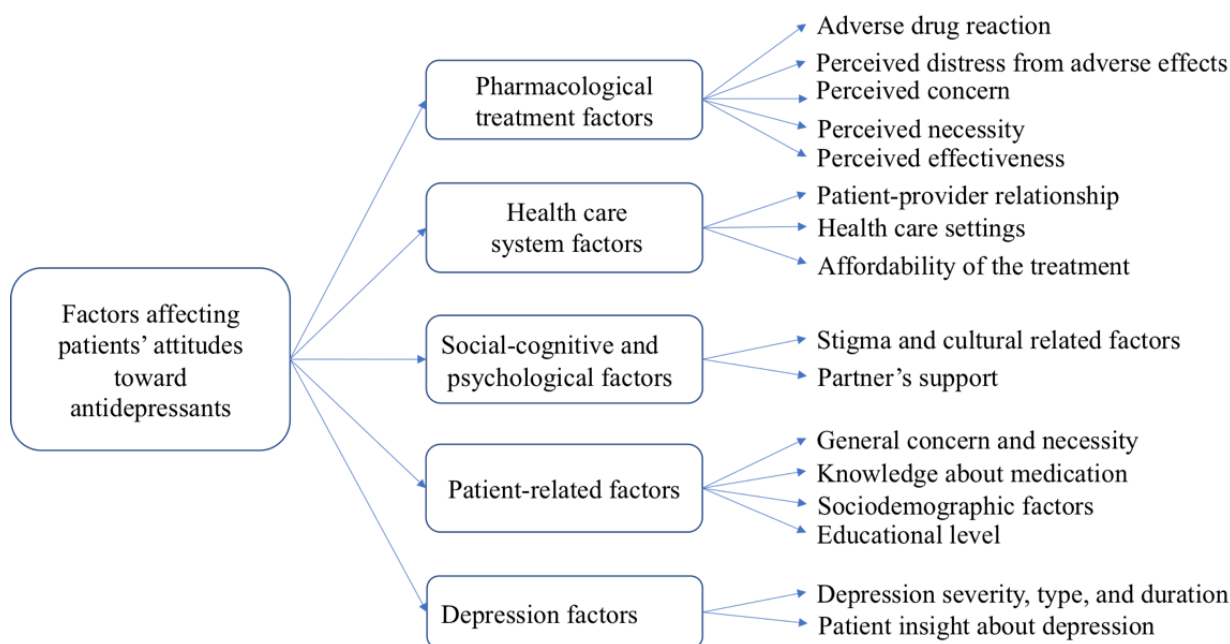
Factors affecting patients' attitudes toward antidepressants

Pharmacological treatment factors

Adverse drug reaction
Perceived distress from adverse effects
Perceived concern
Perceived necessity
Perceived effectiveness

Health care system factors

Patient-provider relationship
Health care settings
Affordability of the treatment

Social-cognitive and psychological factors

Stigma and cultural related factors
Partner's support

Patient-related factors

General concern and necessity
Knowledge about medication
Sociodemographic factors
Educational level

Depression factors

Depression severity, type, and duration
Patient insight about depression